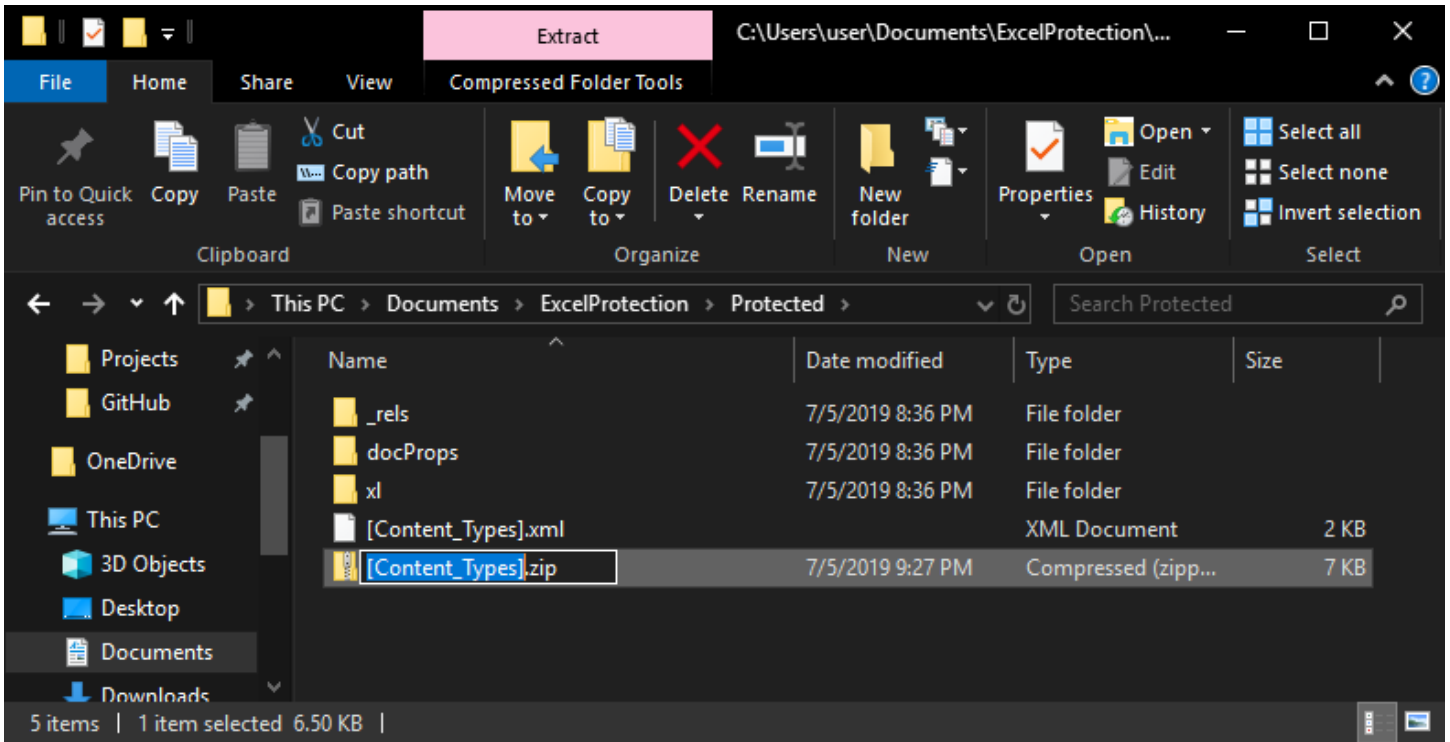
Extract
C:\Users\user\Documents\ExcelProtection\...

File
Home
Share
View
Compressed Folder Tools

Pin to Quick access
Copy
Paste
Cut
Copy path
Paste shortcut
Clipboard

Move to
Copy to
Delete
Rename
Organize

New folder
New

Properties
Open
Edit
History
Open

Select all
Select none
Invert selection
Select

This PC > Documents > ExcelProtection > Protected >

Search Protected

Projects
GitHub
OneDrive
This PC
3D Objects
Desktop
Documents
Downloads

| Name | Date modified | Type | Size |
|---|---|---|---|
| _rels | 7/5/2019 8:36 PM | File folder | |
| docProps | 7/5/2019 8:36 PM | File folder | |
| xl | 7/5/2019 8:36 PM | File folder | |
| [Content_Types].xml | | XML Document | 2 KB |
| [Content_Types].zip | 7/5/2019 9:27 PM | Compressed (zipp... | 7 KB |

5 items | 1 item selected 6.50 KB |